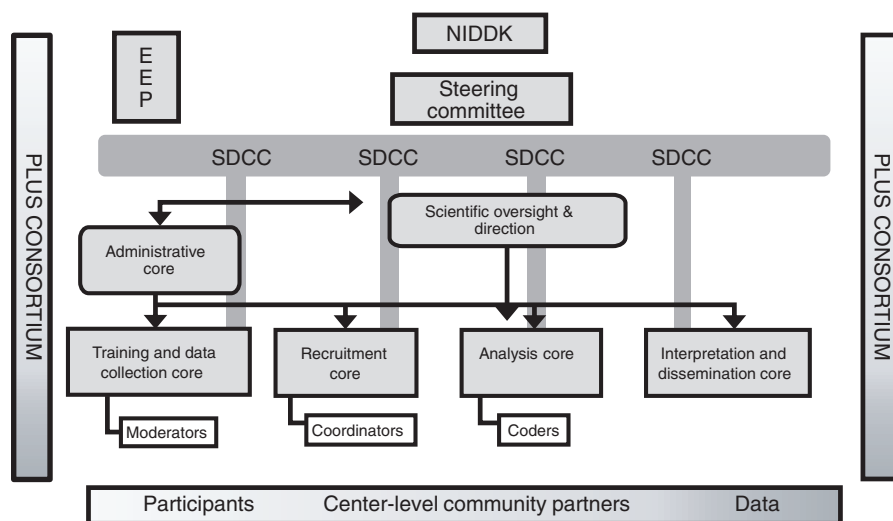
PLUS CONSORTIUM

EEP

NIDDK

Steering committee

SDCC SDCC SDCC SDCC

Administrative core

Scientific oversight & direction

Training and data collection core

Moderators

Recruitment core

Coordinators

Analysis core

Coders

Interpretation and dissemination core

PLUS CONSORTIUM

Participants Center-level community partners Data